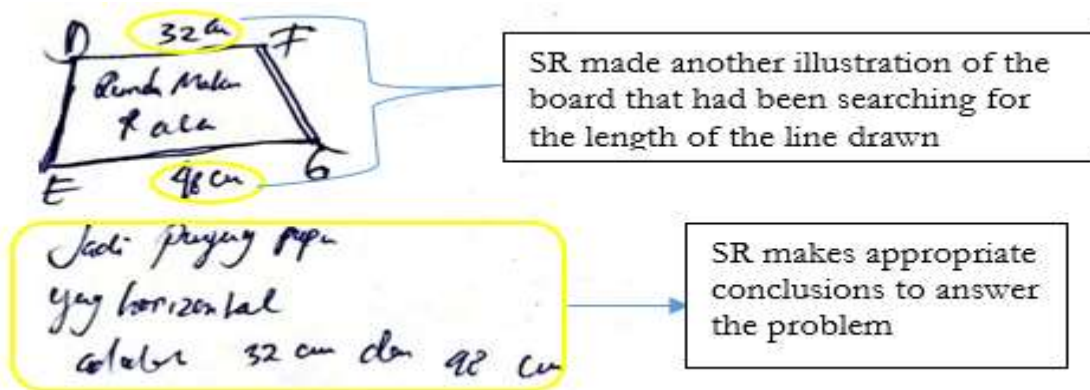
D 32 cm F
Rumah Makan
Kala
E 98 cm G

SR made another illustration of the board that had been searching for the length of the line drawn

Jadi Panjang papan yang horizontal adalah 32 cm dan 98 cm

SR makes appropriate conclusions to answer the problem